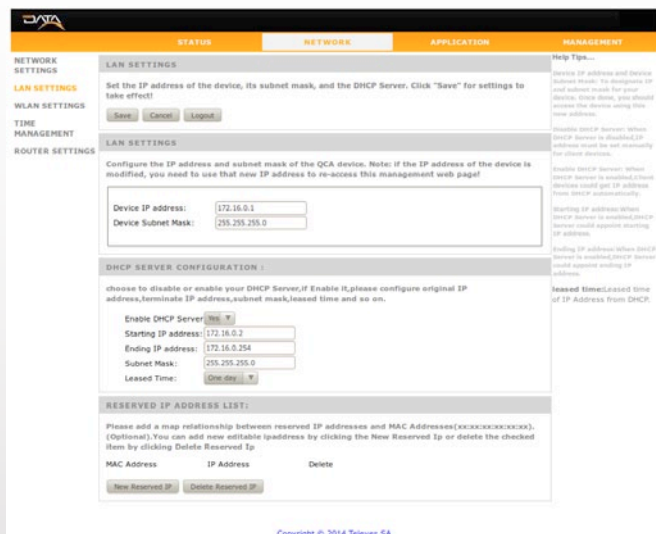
DATA

STATUS NETWORK APPLICATION MANAGEMENT

NETWORK SETTINGS
LAN SETTINGS
WLAN SETTINGS
TIME MANAGEMENT
ROUTER SETTINGS

LAN SETTINGS

Set the IP address of the device, its subnet mask, and the DHCP Server. Click "Save" for settings to take effect!

Save Cancel Logout

LAN SETTINGS

Configure the IP address and subnet mask of the QCA device. Note: if the IP address of the device is modified, you need to use that new IP address to re-access this management web page!

Device IP address: 172.16.0.1
Device Subnet Mask: 255.255.255.0

DHCP SERVER CONFIGURATION :

choose to disable or enable your DHCP Server,if Enable it,please configure original IP address,terminate IP address,subnet mask,leased time and so on.

Enable DHCP Server Yes
Starting IP address: 172.16.0.2
Ending IP address: 172.16.0.254
Subnet Mask: 255.255.255.0
Leased Time: One day

RESERVED IP ADDRESS LIST:

Please add a map relationship between reserved IP addresses and MAC Addresses(xx:xx:xx:xx:xx:xx). (Optional).You can add new editable ipaddress by clicking the New Reserved Ip or delete the checked item by clicking Delete Reserved Ip

MAC Address IP Address Delete

New Reserved IP Delete Reserved IP

Help Tips...

Device IP address and Device Subnet Mask: To designate IP and subnet mask for your device. Once done, you should access the device using this new address.

Disable DHCP Server: When DHCP Server is disabled,IP address must be set manually for client devices.

Enable DHCP Server: When DHCP Server is enabled,Client devices could get IP address from DHCP automatically.

Starting IP address:When DHCP Server is enabled,DHCP Server could appoint starting IP address.

Ending IP address:When DHCP Server is enabled,DHCP Server could appoint ending IP address.

leased time:Leased time of IP Address from DHCP.

Copyright © 2014 Televes SA